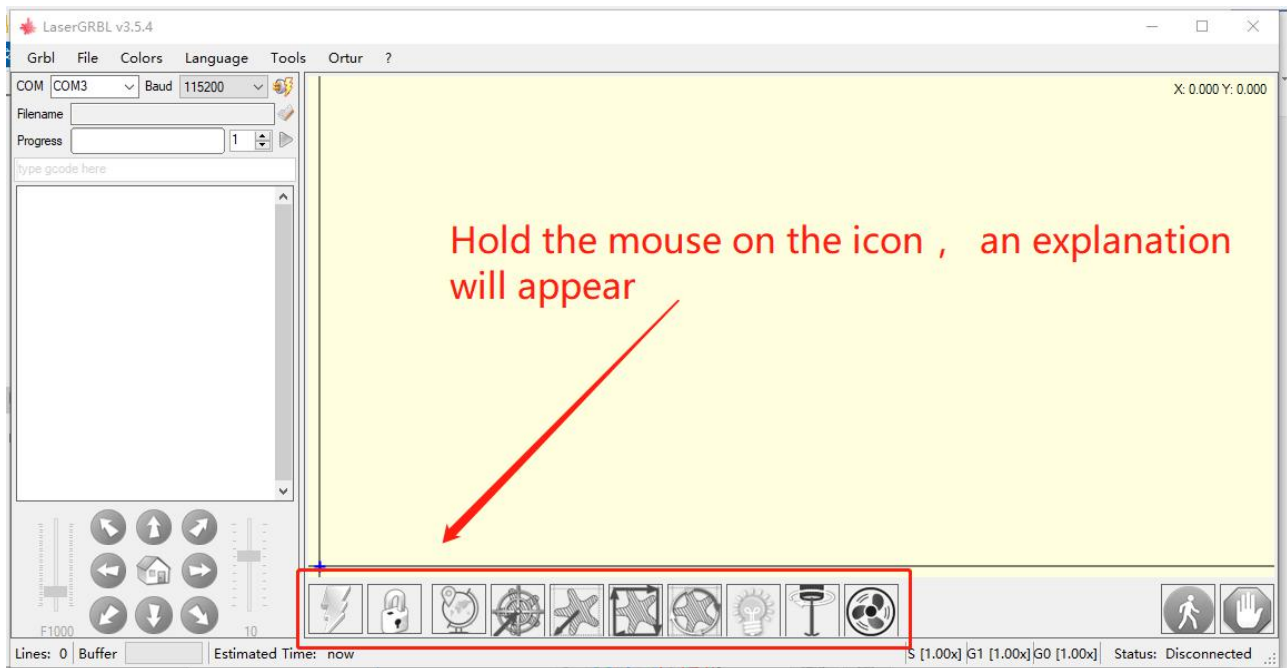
LaserGRBL v3.5.4

Grbl File Colors Language Tools Ortur ?

COM COM3 Baud 115200

Filename

Progress 1

type gcode here

X: 0.000 Y: 0.000

Hold the mouse on the icon， an explanation will appear

F1000 10

Lines: 0 Buffer Estimated Time: now S [1.00x] G1 [1.00x] G0 [1.00x] Status: Disconnected